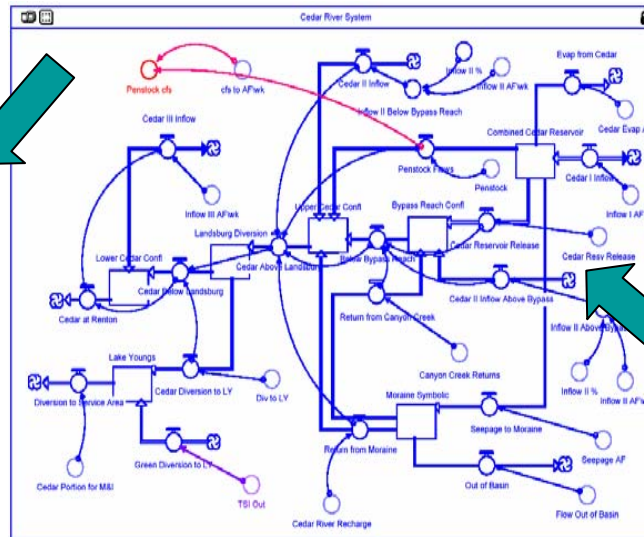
Cedar River System

Penstock cfs
cfs to AFwk
Cedar II Inflow
Inflow II %
Inflow II AFwk
Inflow II Below Bypass Reach
Evap from Cedar
Cedar Evap A
Combined Cedar Reservoir
Cedar III Inflow
Penstock Flows
Penstock
Cedar I Inflow
Inflow I AF
Inflow III AFwk
Upper Cedar Confl
Bypass Reach Confl
Landsburg Diversion
Cedar Reservoir Release
Cedar Resv Release
Lower Cedar Confl
Cedar Above Landsburg
Below Bypass Reach
Cedar Below Landsburg
Cedar II Inflow Above Bypass
Cedar at Renton
Return from Canyon Creek
Inflow II Above Bypass
Lake Youngs
Canyon Creek Returns
Inflow II %
Inflow II AFw
Diversion to Service Area
Cedar Diversion to LY
Div to LY
Moraine Symbolic
Seepage to Moraine
Return from Moraine
Seepage AF
Green Diversion to LY
Cedar Portion for M&I
Out of Basin
TSI Out
Cedar River Recharge
Flow Out of Basin